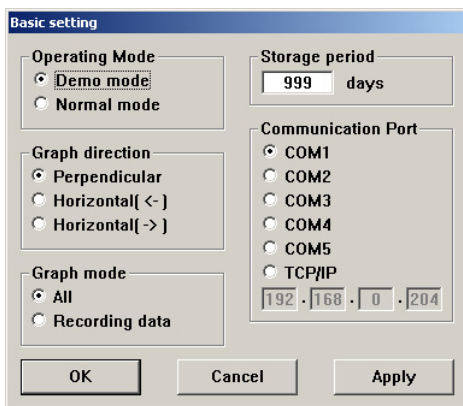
Basic setting

Operating Mode
Demo mode
Normal mode

Graph direction
Perpendicular
Horizontal( <- )
Horizontal( -> )

Graph mode
All
Recording data

Storage period
999 days

Communication Port
COM1
COM2
COM3
COM4
COM5
TCP/IP
192 . 168 . 0 . 204

OK
Cancel
Apply